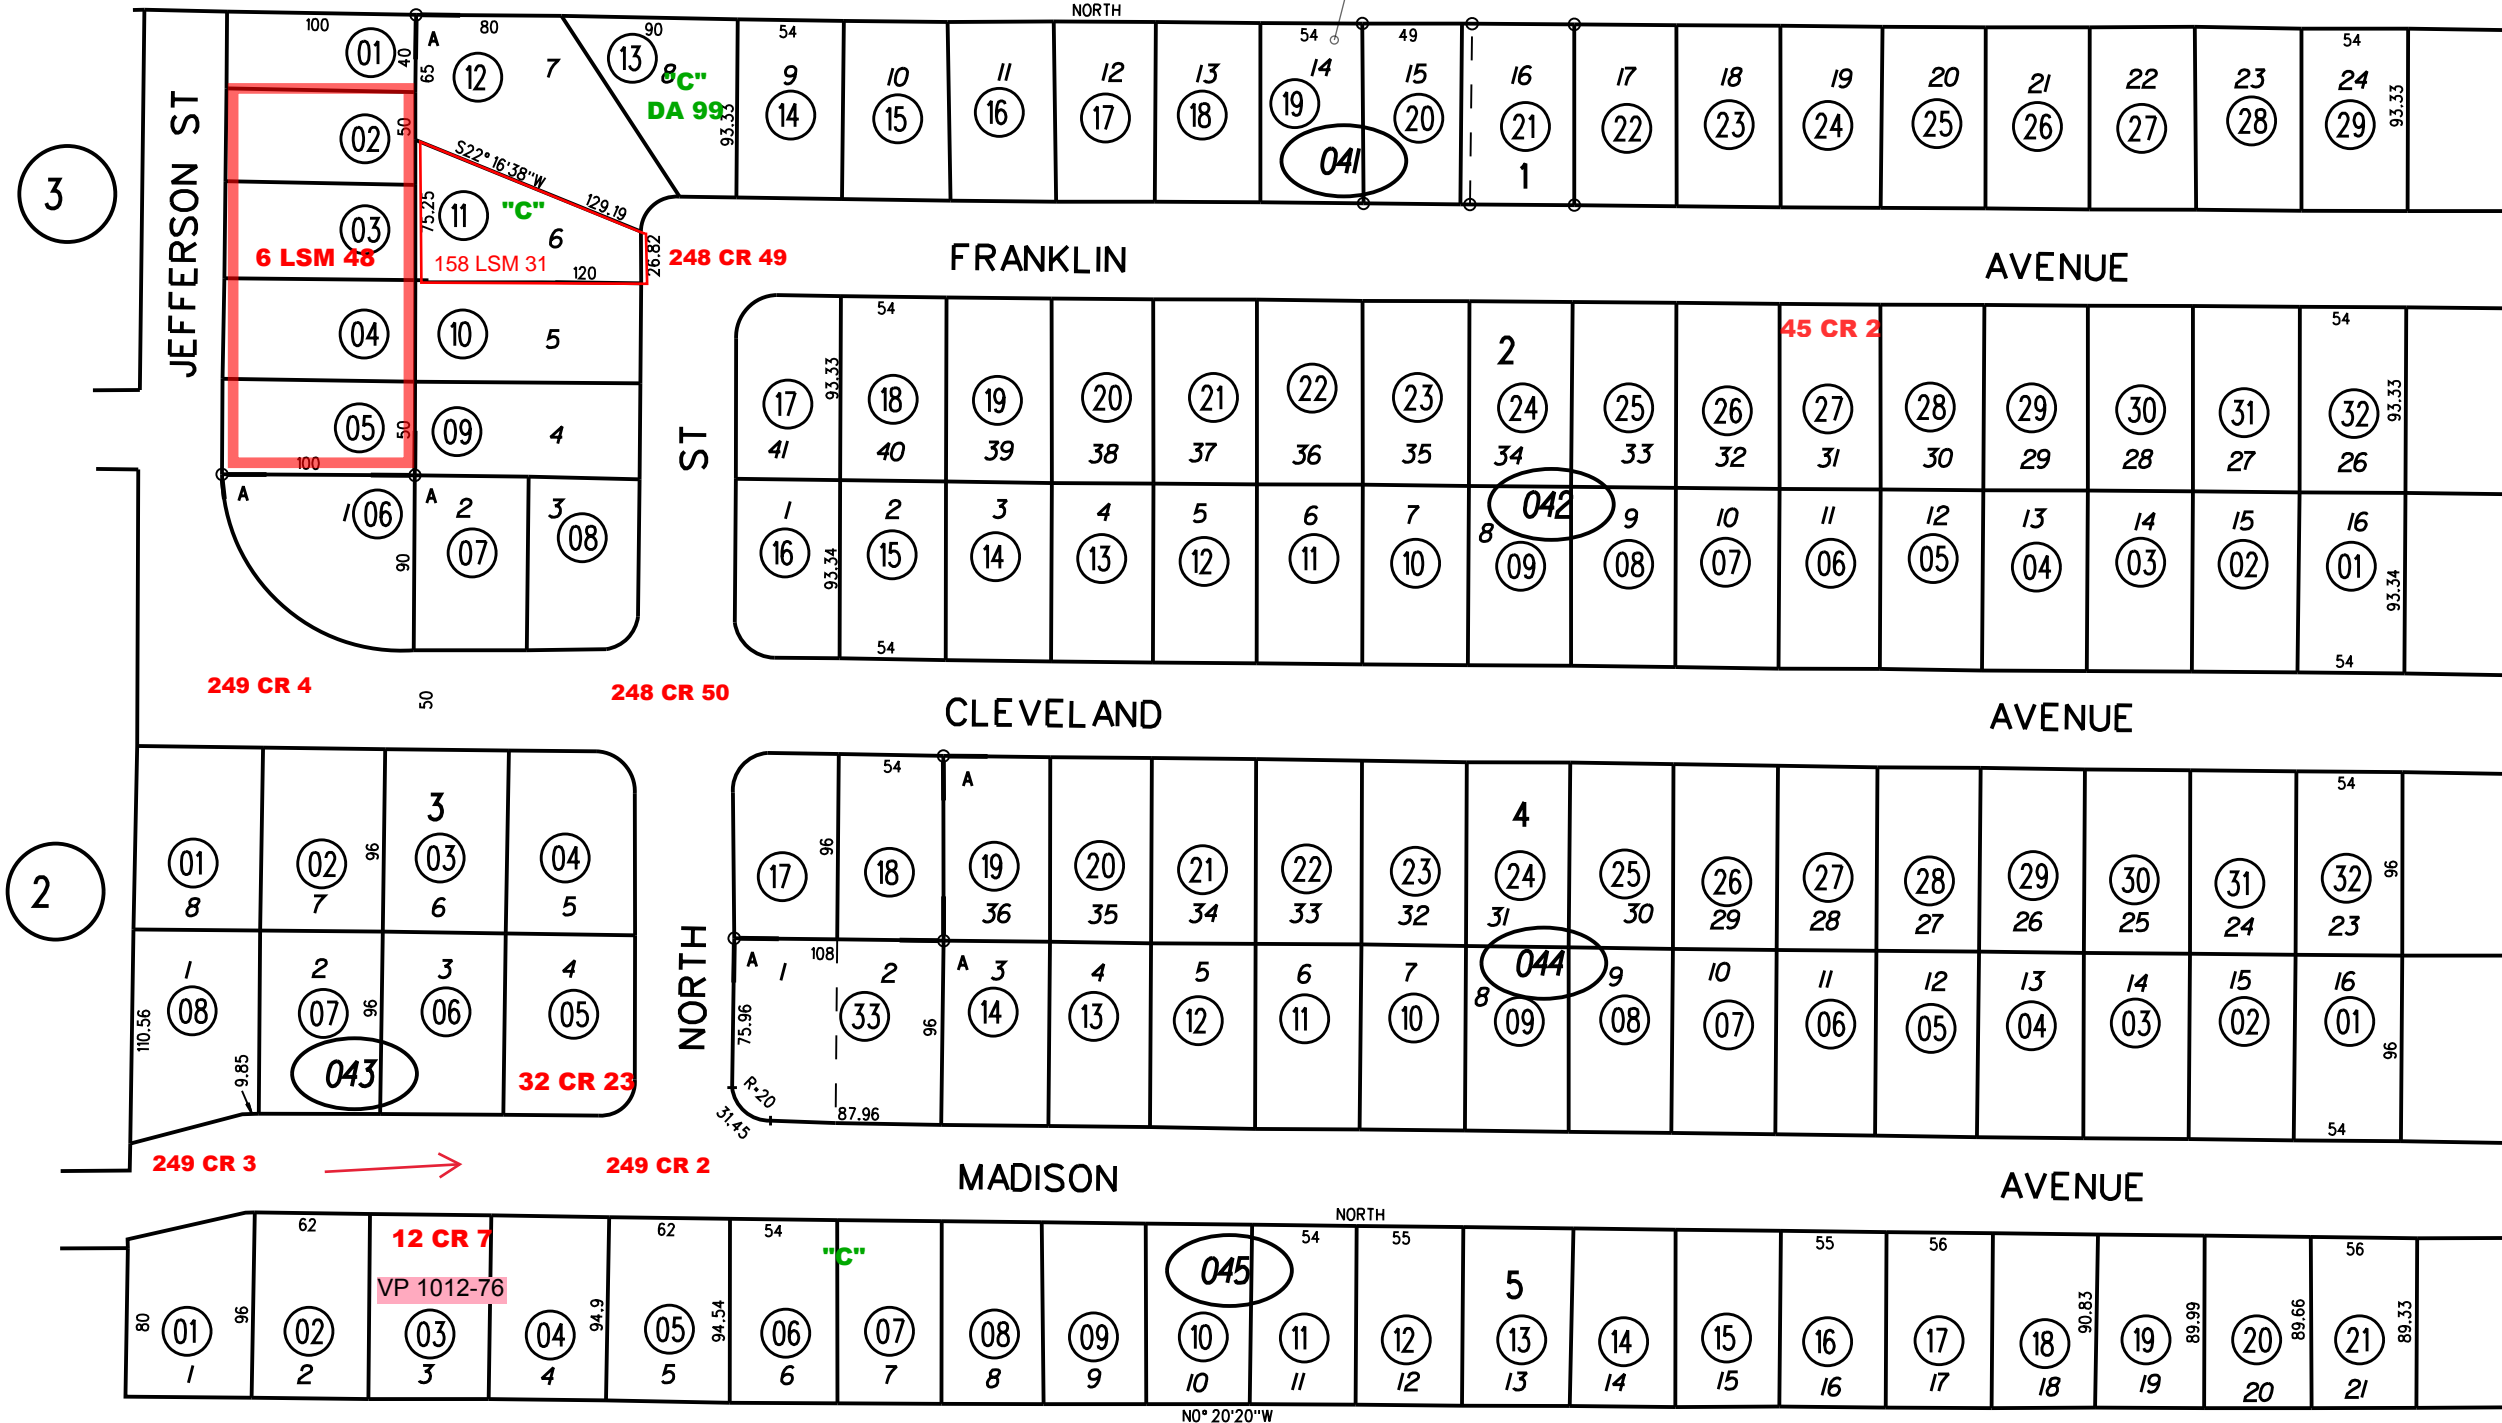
NORTH
100 80 90 54 54 49 54
01 40 A 12 7 13 8 "C" DA 99 93.33 9 14 10 15 11 16 12 17 13 18 14 19 15 20 16 21 1 17 22 18 23 19 24 20 25 21 26 22 27 23 28 24 29 93.33
041
3
JEFFERSON ST
65
02 50
S22° 16'38"W
129.19
03 75.25 11 "C" 6
6 LSM 48
158 LSM 31
120
26.82
248 CR 49
FRANKLIN AVENUE
04 10 5
05 50 09 4
100
54
45 CR 2
2
17 93.33 18 19 20 21 22 23 24 25 26 27 28 29 30 31 32 93.33
41 40 39 38 37 36 35 34 33 32 31 30 29 28 27 26
ST
A 1 06 A 2 07 3 08
90
1 16 93.34 2 15 3 14 4 13 5 12 6 11 7 10 8 09 042 9 08 10 07 11 06 12 05 13 04 14 03 15 02 16 01 93.34
54 54
249 CR 4
50
248 CR 50
CLEVELAND AVENUE
54 A 54
3
01 8 02 96 7 03 6 04 5
2
4
17 96 18 19 36 20 35 21 34 22 33 23 32 24 31 25 30 26 29 27 28 28 27 29 26 30 25 31 24 32 23 96
NORTH
1 08 110.56 2 07 96 3 06 4 05
108
A 1 2 33 96 A 3 14 4 13 5 12 6 11 7 10 8 09 044 9 08 10 07 11 06 12 05 13 04 14 03 15 02 16 01 96
75.96
043
9.85
32 CR 23
R=20
31.45
87.96
54
249 CR 3
249 CR 2
MADISON AVENUE
NORTH
62 62 54 54 55 55 56 56
12 CR 7
VP 1012-76
"C"
045
5
80 01 1 96 02 2 03 3 04 4 94.9 05 5 94.54 06 6 07 7 08 8 09 9 10 10 11 11 12 12 13 13 14 14 15 15 16 16 17 17 18 18 90.83 19 19 89.99 20 20 89.66 21 21 89.33
N0° 20'20"W